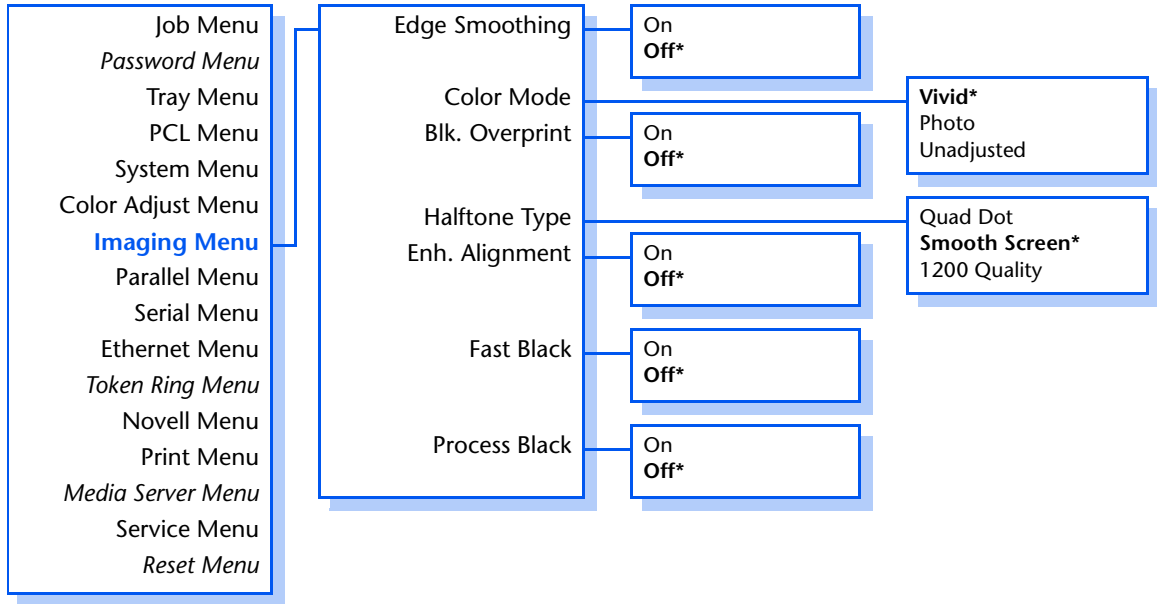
Job Menu
*Password Menu*
Tray Menu
PCL Menu
System Menu
Color Adjust Menu
**Imaging Menu**
Parallel Menu
Serial Menu
Ethernet Menu
*Token Ring Menu*
Novell Menu
Print Menu
*Media Server Menu*
Service Menu
*Reset Menu*

Edge Smoothing
Color Mode
Blk. Overprint
Halftone Type
Enh. Alignment
Fast Black
Process Black

On
**Off***

**Vivid***
Photo
Unadjusted

On
**Off***

Quad Dot
**Smooth Screen***
1200 Quality

On
**Off***

On
**Off***

On
**Off***